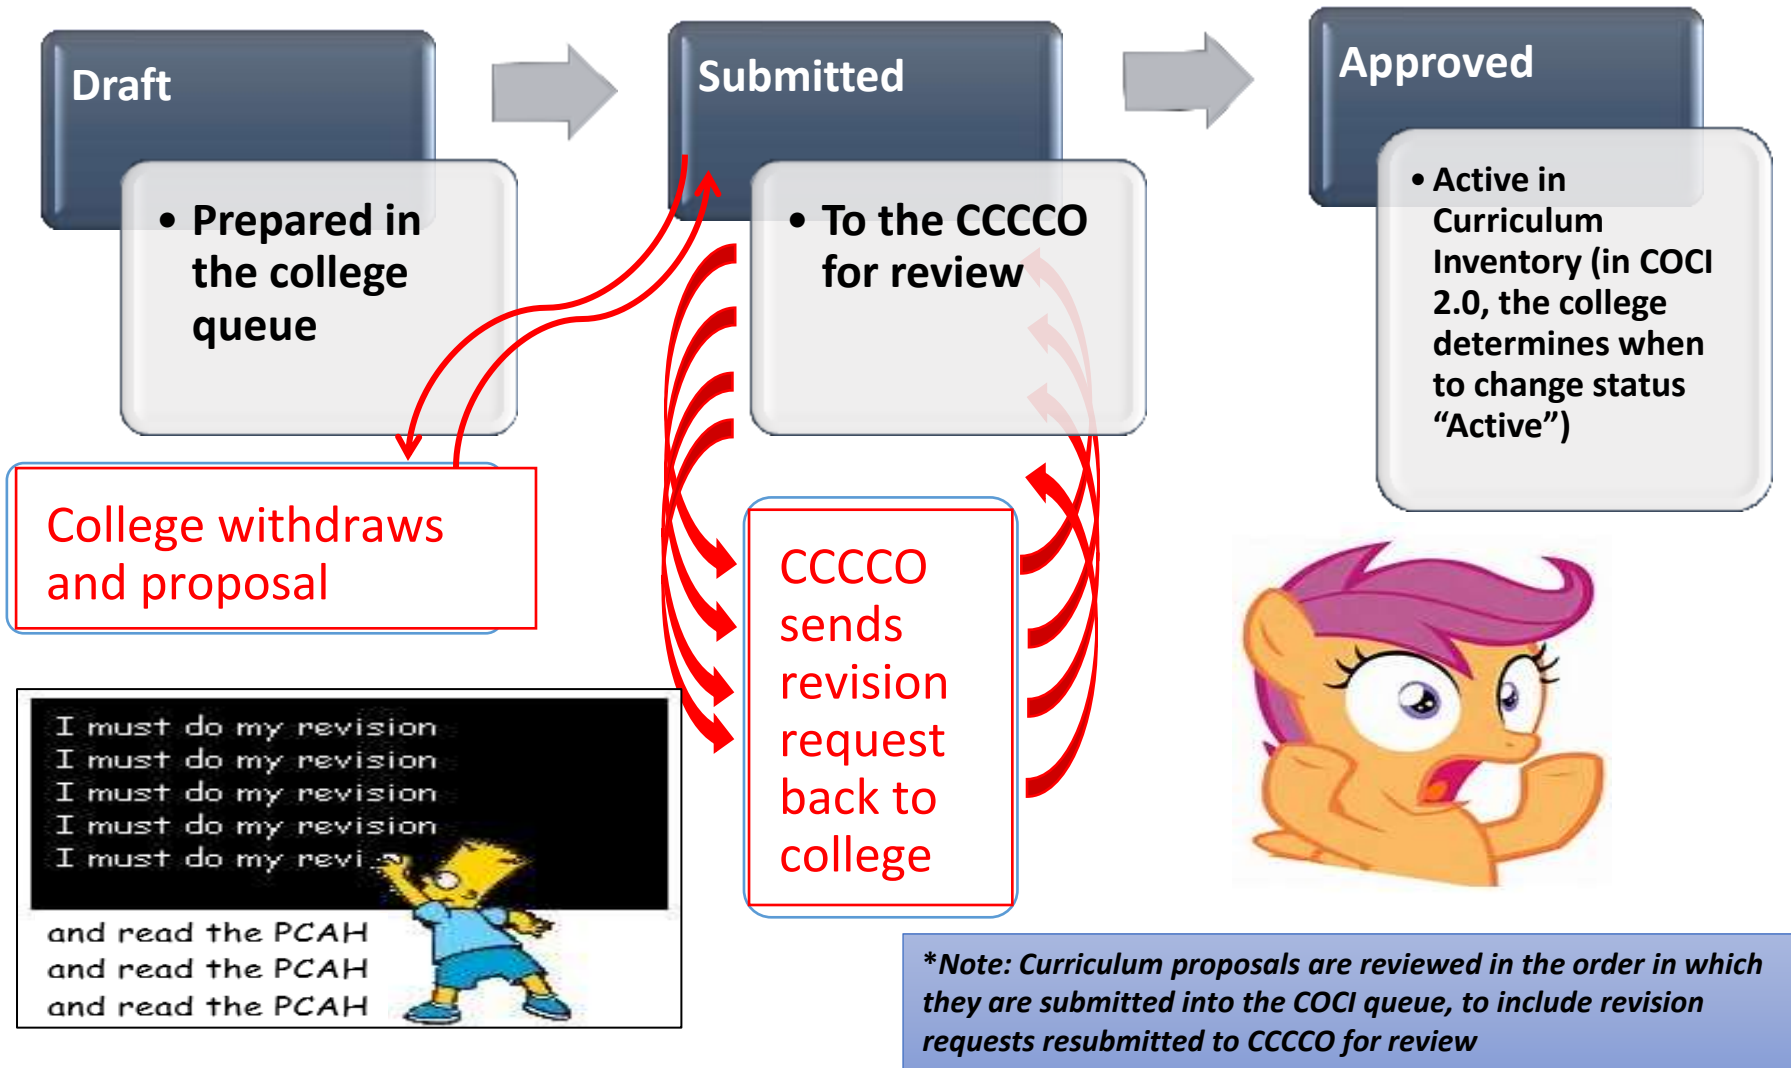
Draft

• Prepared in the college queue

Submitted

• To the CCCCO for review

Approved

• Active in Curriculum Inventory (in COCI 2.0, the college determines when to change status "Active")

College withdraws and proposal

CCCCO sends revision request back to college

I must do my revision
I must do my revision
I must do my revision
I must do my revision
I must do my revi
and read the PCAH
and read the PCAH
and read the PCAH

*Note: Curriculum proposals are reviewed in the order in which they are submitted into the COCI queue, to include revision requests resubmitted to CCCCO for review